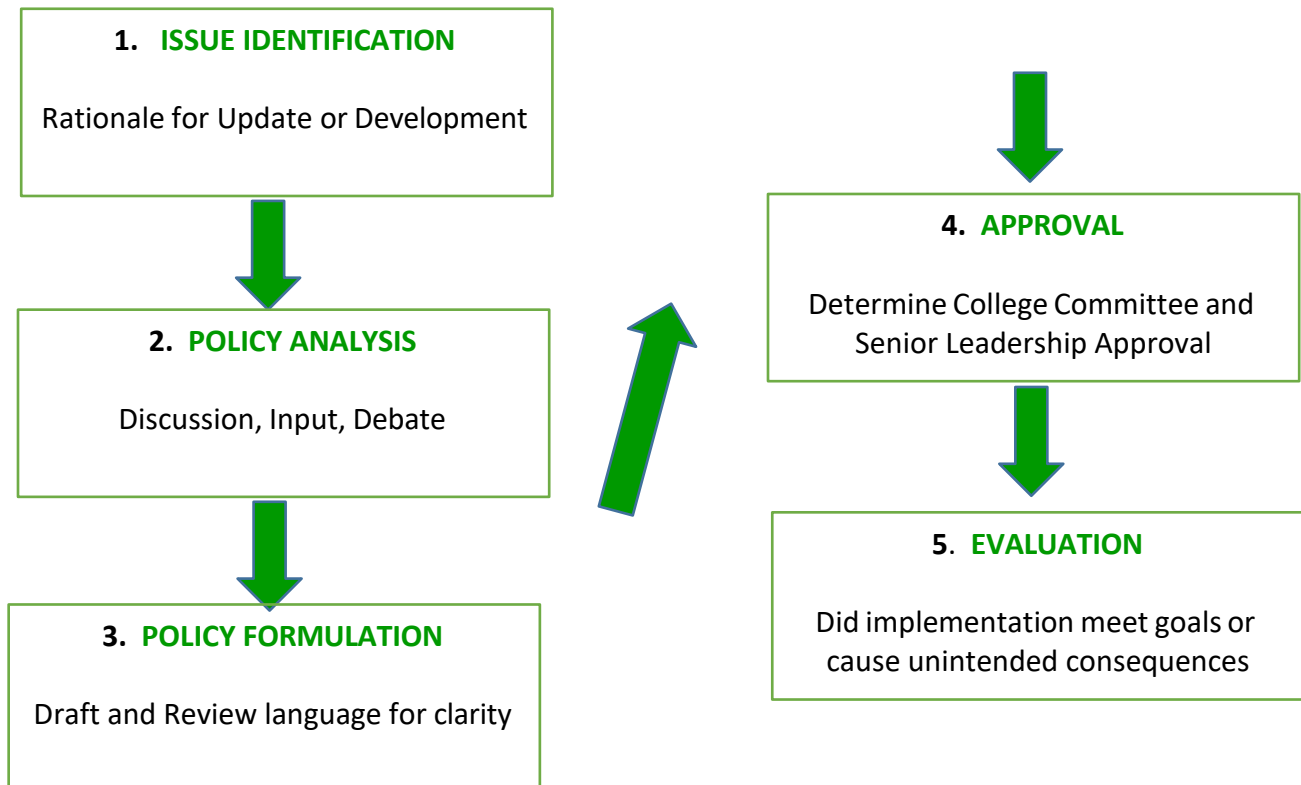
1. ISSUE IDENTIFICATION

Rationale for Update or Development

2. POLICY ANALYSIS

Discussion, Input, Debate

3. POLICY FORMULATION

Draft and Review language for clarity

4. APPROVAL

Determine College Committee and Senior Leadership Approval

5. EVALUATION

Did implementation meet goals or cause unintended consequences